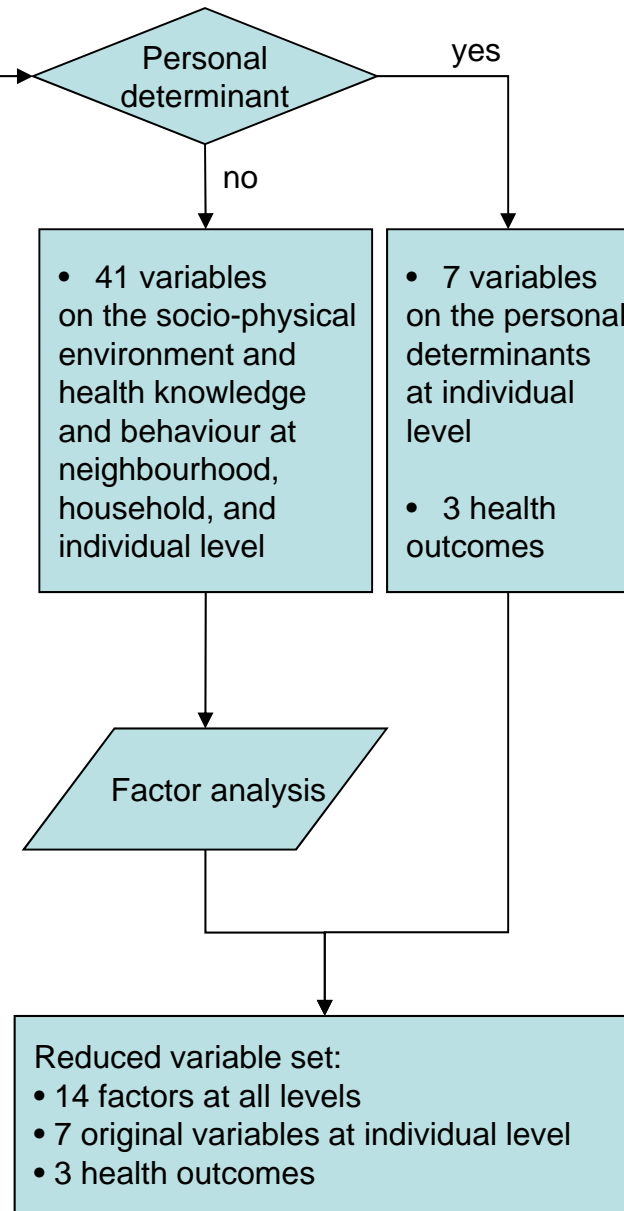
Personal determinant

yes

no

• 41 variables on the socio-physical environment and health knowledge and behaviour at neighbourhood, household, and individual level

• 7 variables on the personal determinants at individual level

• 3 health outcomes

Factor analysis

Reduced variable set:
• 14 factors at all levels
• 7 original variables at individual level
• 3 health outcomes